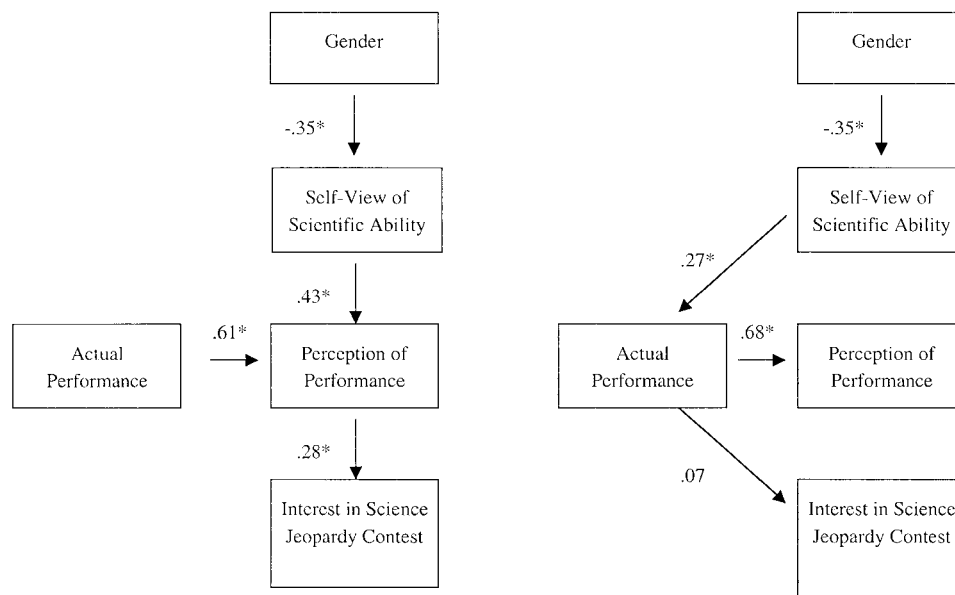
Gender

-.35*

Self-View of Scientific Ability

.43*

Actual Performance

.61*

Perception of Performance

.28*

Interest in Science Jeopardy Contest

Gender

-.35*

Self-View of Scientific Ability

.27*

Actual Performance

.68*

Perception of Performance

.07

Interest in Science Jeopardy Contest